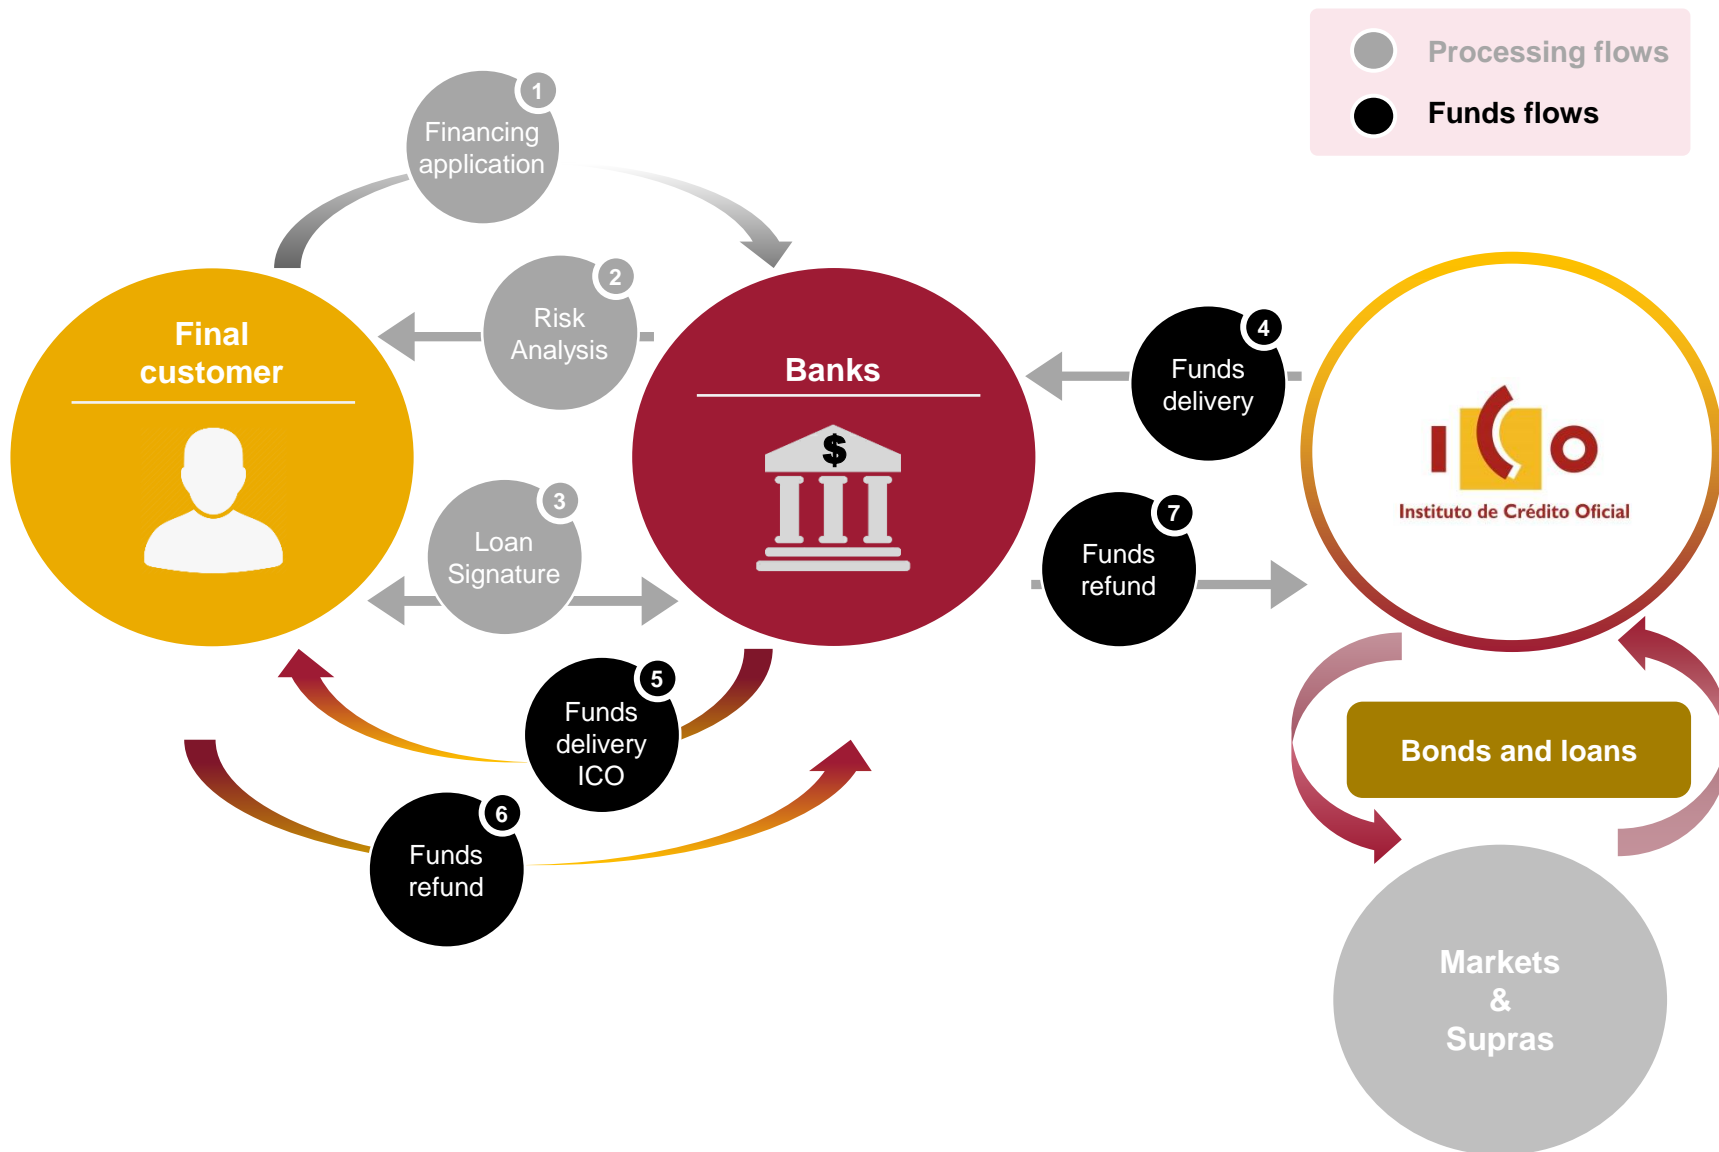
Processing flows

Funds flows

1
Financing application

Final customer

2
Risk Analysis

Banks

$

4
Funds delivery

ICO
Instituto de Crédito Oficial

3
Loan Signature

7
Funds refund

5
Funds delivery ICO

Bonds and loans

6
Funds refund

Markets
&
Supras